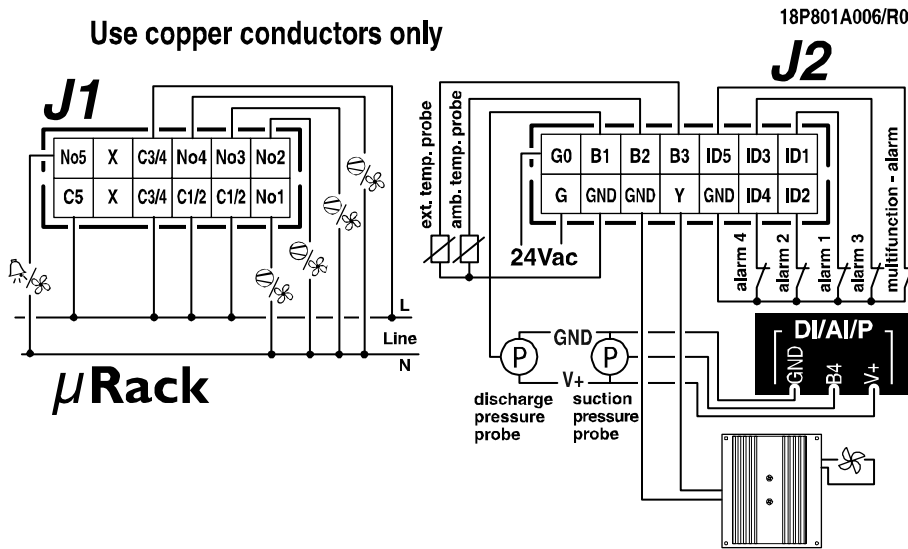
Use copper conductors only

18P801A006/R0

J1

| No5 | X | C3/4 | No4 | No3 | No2 |
|---|---|---|---|---|---|
| C5 | X | C3/4 | C1/2 | C1/2 | No1 |

L
Line
N

$\mu$Rack

J2

ext. temp. probe
amb. temp. probe

| G0 | B1 | B2 | B3 | ID5 | ID3 | ID1 |
|---|---|---|---|---|---|---|
| G | GND | GND | Y | GND | ID4 | ID2 |

24Vac

alarm 4
alarm 2
alarm 1
alarm 3
multifunction - alarm

DI/AI/P
GND
B4
V+

GND
V+
P
P
discharge pressure probe
suction pressure probe